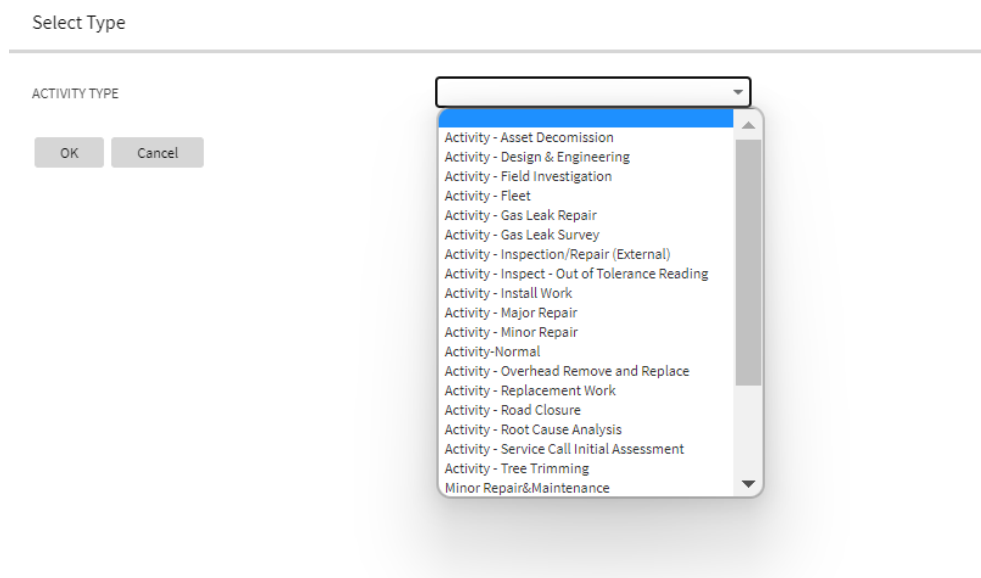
Select Type

ACTIVITY TYPE

OK Cancel

Activity - Asset Decomission
Activity - Design & Engineering
Activity - Field Investigation
Activity - Fleet
Activity - Gas Leak Repair
Activity - Gas Leak Survey
Activity - Inspection/Repair (External)
Activity - Inspect - Out of Tolerance Reading
Activity - Install Work
Activity - Major Repair
Activity - Minor Repair
Activity-Normal
Activity - Overhead Remove and Replace
Activity - Replacement Work
Activity - Road Closure
Activity - Root Cause Analysis
Activity - Service Call Initial Assessment
Activity - Tree Trimming
Minor Repair&Maintenance